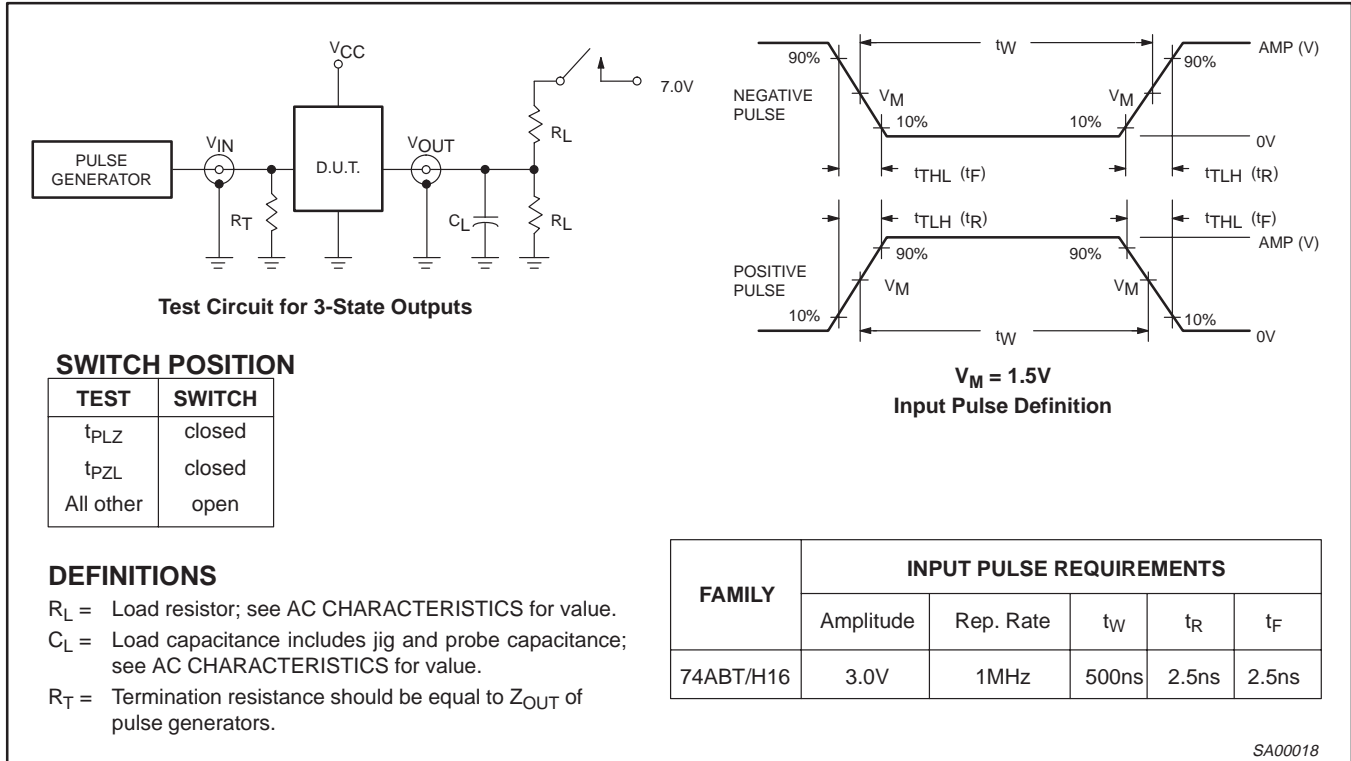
$V_{CC}$

7.0V

PULSE GENERATOR

$V_{IN}$

D.U.T.

$V_{OUT}$

$R_L$

$R_T$

$C_L$

$R_L$

**Test Circuit for 3-State Outputs**

NEGATIVE PULSE

90%

$t_W$

AMP (V)

90%

$V_M$

$V_M$

10%

10%

0V

$t_{THL}$ ($t_F$)

$t_{TLH}$ ($t_R$)

$t_{TLH}$ ($t_R$)

$t_{THL}$ ($t_F$)

AMP (V)

90%

90%

POSITIVE PULSE

$V_M$

$V_M$

10%

10%

$t_W$

0V

**$V_M$ = 1.5V**
**Input Pulse Definition**

**SWITCH POSITION**

| TEST | SWITCH |
|---|---|
| $t_{PLZ}$ | closed |
| $t_{PZL}$ | closed |
| All other | open |

**DEFINITIONS**

$R_L$ = Load resistor; see AC CHARACTERISTICS for value.

$C_L$ = Load capacitance includes jig and probe capacitance; see AC CHARACTERISTICS for value.

$R_T$ = Termination resistance should be equal to $Z_{OUT}$ of pulse generators.

| FAMILY | INPUT PULSE REQUIREMENTS | | | | |
|---|---|---|---|---|---|
| | Amplitude | Rep. Rate | $t_W$ | $t_R$ | $t_F$ |
| 74ABT/H16 | 3.0V | 1MHz | 500ns | 2.5ns | 2.5ns |

SA00018